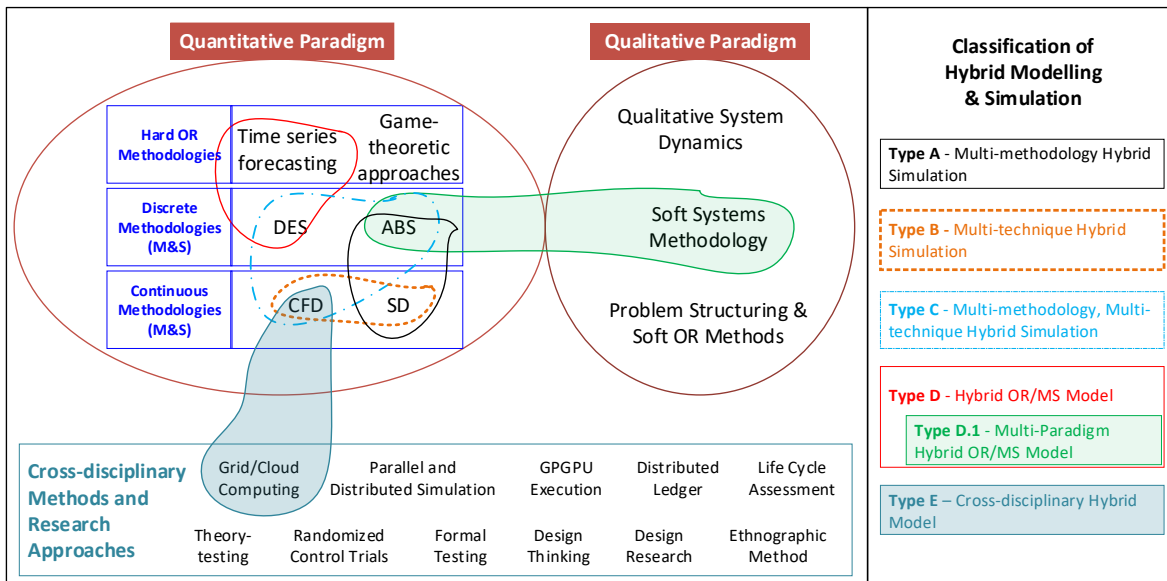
Quantitative Paradigm

Qualitative Paradigm

Hard OR Methodologies

Time series forecasting

Game-theoretic approaches

Discrete Methodologies (M&S)

DES

ABS

Continuous Methodologies (M&S)

CFD

SD

Qualitative System Dynamics

Soft Systems Methodology

Problem Structuring & Soft OR Methods

Cross-disciplinary Methods and Research Approaches

Grid/Cloud Computing

Parallel and Distributed Simulation

GPGPU Execution

Distributed Ledger

Life Cycle Assessment

Theory-testing

Randomized Control Trials

Formal Testing

Design Thinking

Design Research

Ethnographic Method

Classification of Hybrid Modelling & Simulation

Type A - Multi-methodology Hybrid Simulation

Type B - Multi-technique Hybrid Simulation

Type C - Multi-methodology, Multi-technique Hybrid Simulation

Type D - Hybrid OR/MS Model

Type D.1 - Multi-Paradigm Hybrid OR/MS Model

Type E – Cross-disciplinary Hybrid Model